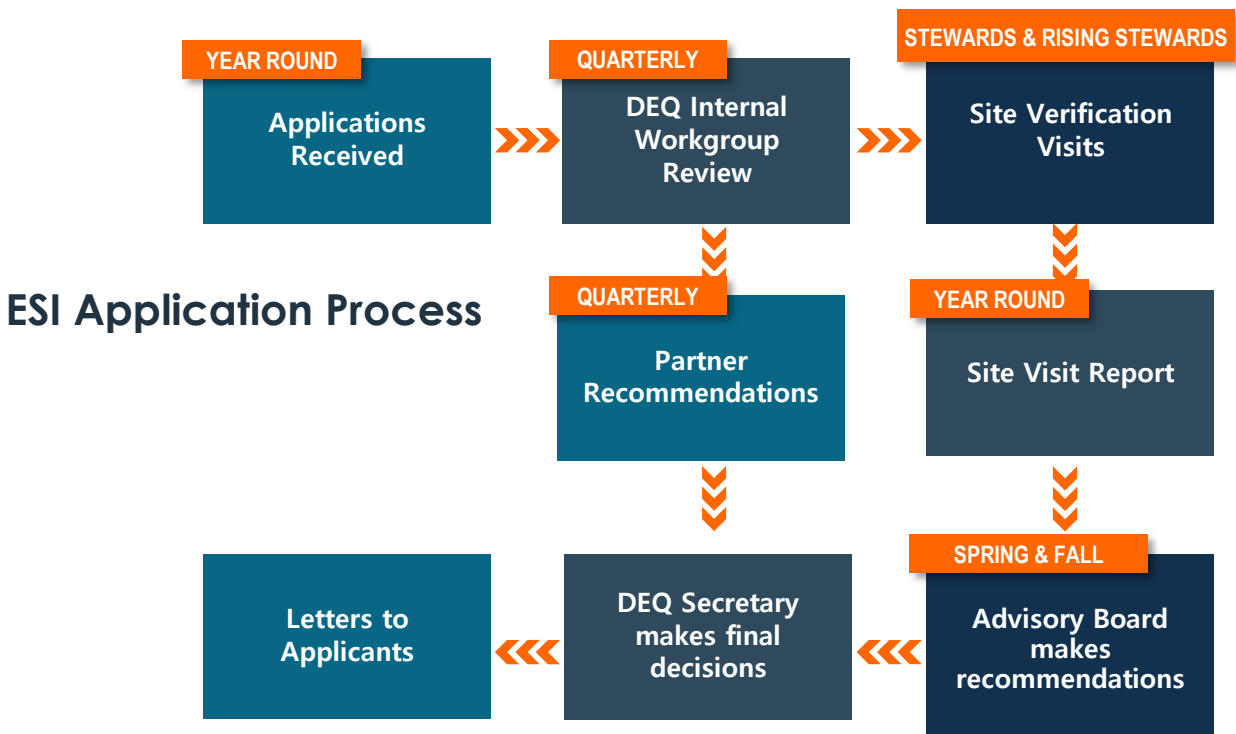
ESI Application Process

YEAR ROUND
Applications Received

QUARTERLY
DEQ Internal Workgroup Review

STEWARDS & RISING STEWARDS
Site Verification Visits

QUARTERLY
Partner Recommendations

YEAR ROUND
Site Visit Report

SPRING & FALL
Advisory Board makes recommendations

DEQ Secretary makes final decisions

Letters to Applicants